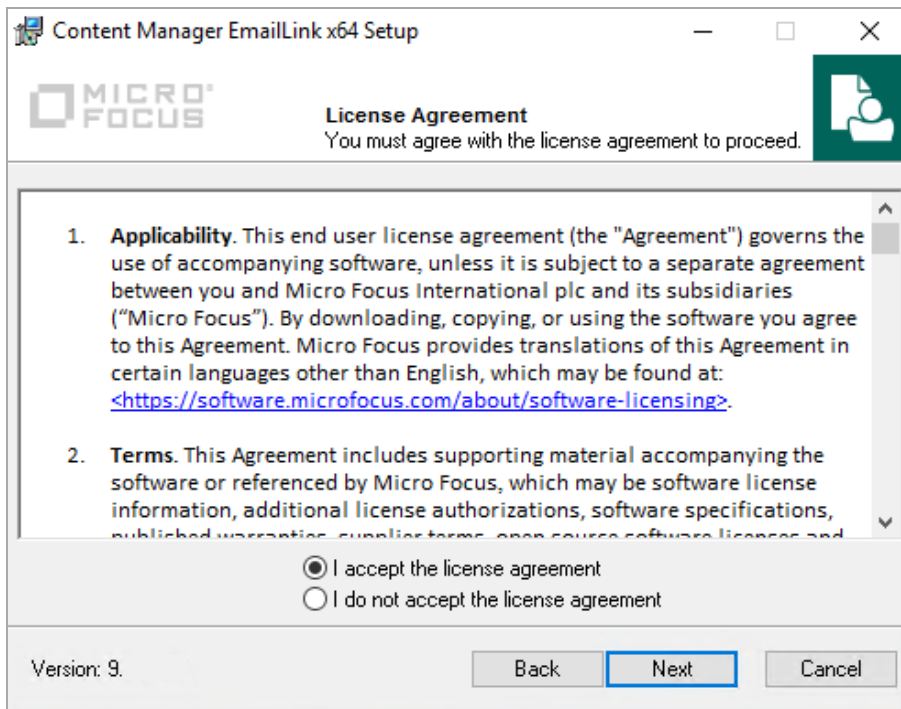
Content Manager EmailLink x64 Setup

MICRO FOCUS

License Agreement
You must agree with the license agreement to proceed.

1. Applicability. This end user license agreement (the "Agreement") governs the use of accompanying software, unless it is subject to a separate agreement between you and Micro Focus International plc and its subsidiaries ("Micro Focus"). By downloading, copying, or using the software you agree to this Agreement. Micro Focus provides translations of this Agreement in certain languages other than English, which may be found at: <https://software.microfocus.com/about/software-licensing>.

2. Terms. This Agreement includes supporting material accompanying the software or referenced by Micro Focus, which may be software license information, additional license authorizations, software specifications, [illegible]

I accept the license agreement
I do not accept the license agreement

Version: 9.

Back
Next
Cancel